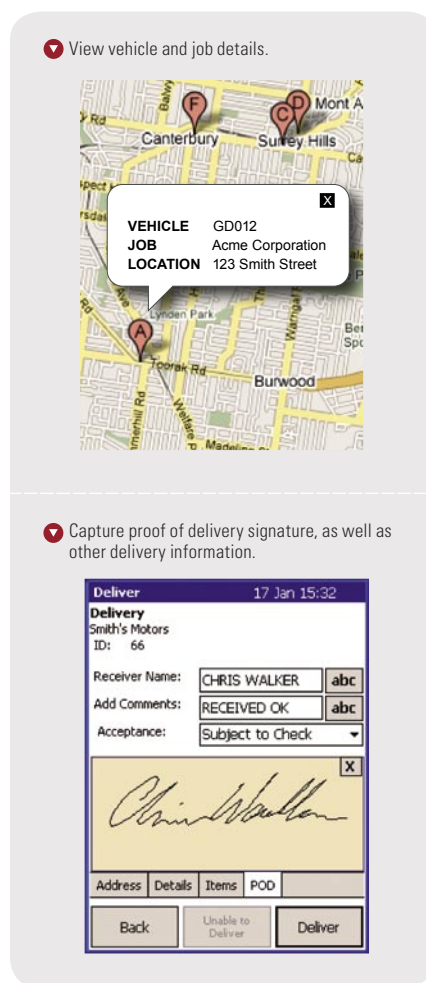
View vehicle and job details.

F
C
D
Mont A
Rd
Canterbury
Surrey Hills
X
VEHICLE GD012
JOB Acme Corporation
LOCATION 123 Smith Street
Lynden Park
A
Toorak Rd
Burwood
Ber
Spc
Rd
Madeline

Capture proof of delivery signature, as well as other delivery information.

Deliver 17 Jan 15:32
Delivery
Smith's Motors
ID: 66
Receiver Name: CHRIS WALKER abc
Add Comments: RECEIVED OK abc
Acceptance: Subject to Check
X
Chris Walker
Address Details Items POD
Back
Unable to Deliver
Deliver